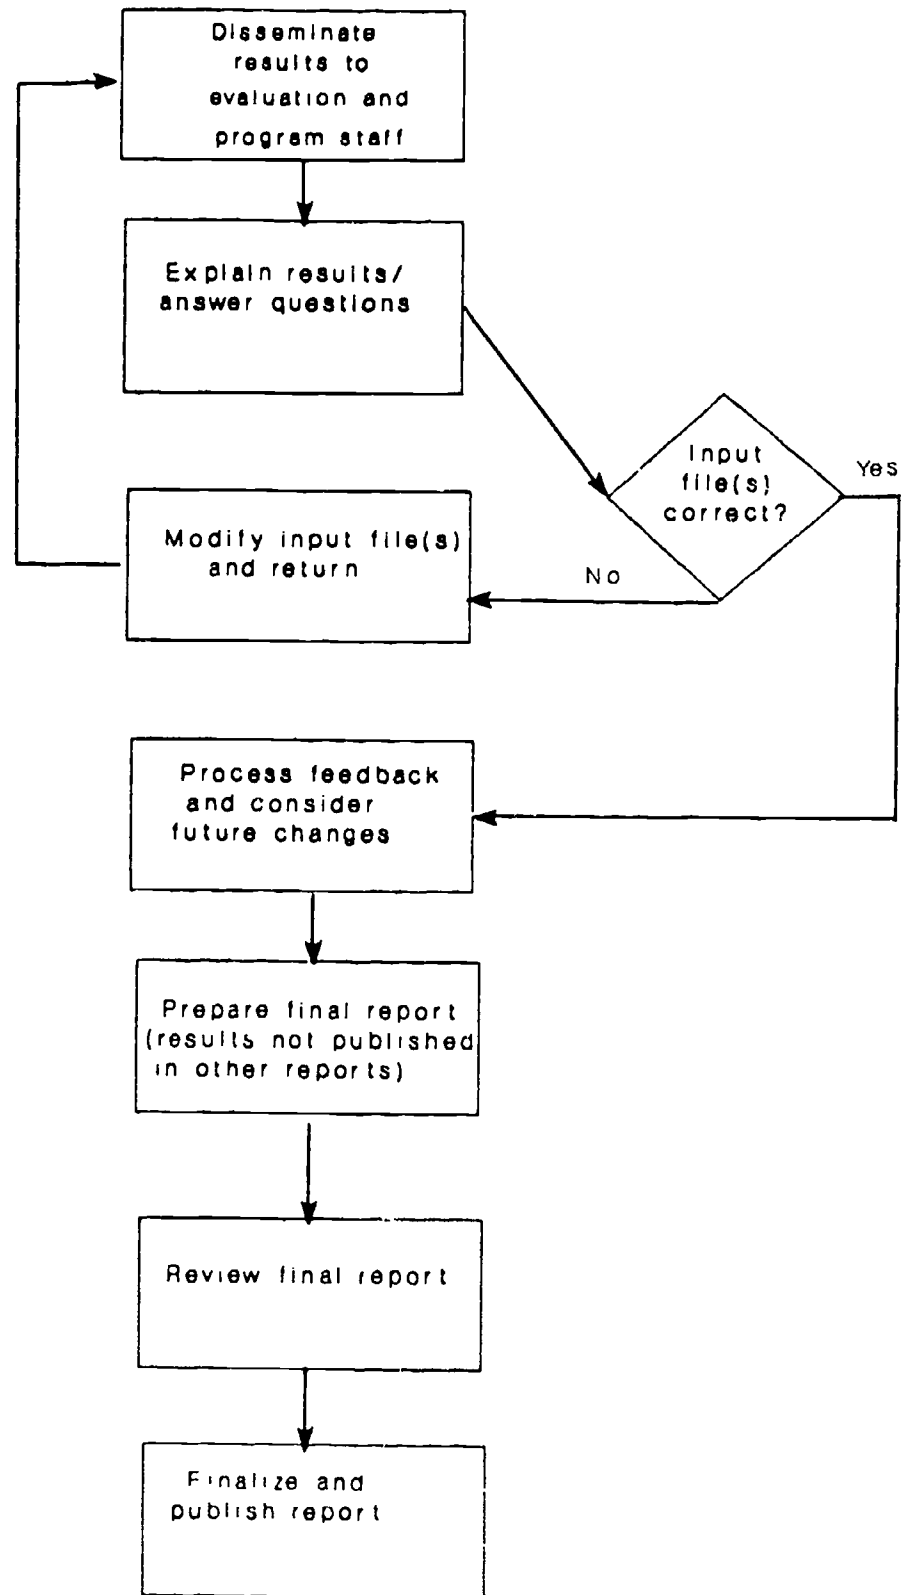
Disseminate results to evaluation and program staff

Explain results/ answer questions

Input file(s) correct?

Yes

No

Modify input file(s) and return

Process feedback and consider future changes

Prepare final report (results not published in other reports)

Review final report

Finalize and publish report